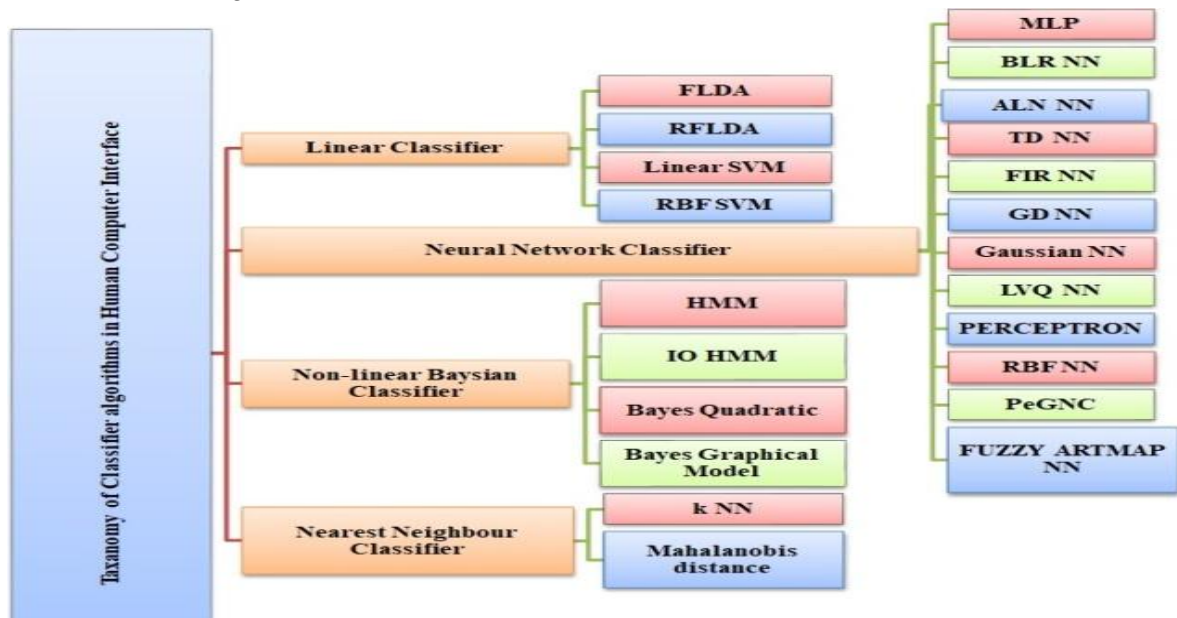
Taxanomy of Classifier algorithms in Human Computer Interface

Linear Classifier

FLDA

RFLDA

Linear SVM

RBF SVM

Neural Network Classifier

MLP

BLR NN

ALN NN

TD NN

FIR NN

GD NN

Gaussian NN

LVQ NN

PERCEPTRON

RBF NN

PeGNC

FUZZY ARTMAP NN

Non-linear Baysian Classifier

HMM

IO HMM

Bayes Quadratic

Bayes Graphical Model

Nearest Neighbour Classifier

k NN

Mahalanobis distance